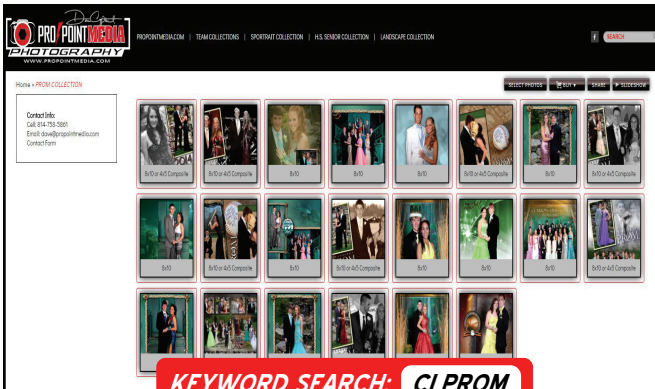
PRO POINT MEDIA PHOTOGRAPHY
WWW.PROPOINTMEDIA.COM

PROPOINTMEDIA.COM | TEAM COLLECTIONS | SPORTRAIT COLLECTION | H.S. SENIOR COLLECTION | LANDSCAPE COLLECTION

f SEARCH

Home » PROM COLLECTION

SELECT PHOTOS BUY SHARE SLIDESHOW

Contact Info:
Cell: 814-758-5861
Email: dave@propointmedia.com
Contact Form

8x10 or 4x5 Composite
8x10 or 4x5 Composite
8x10
8x10
8x10
8x10 or 4x5 Composite
8x10
8x10 or 4x5 Composite

8x10
8x10 or 4x5 Composite
8x10
8x10 or 4x5 Composite
8x10
8x10
8x10
8x10 or 4x5 Composite

KEYWORD SEARCH: CI PROM